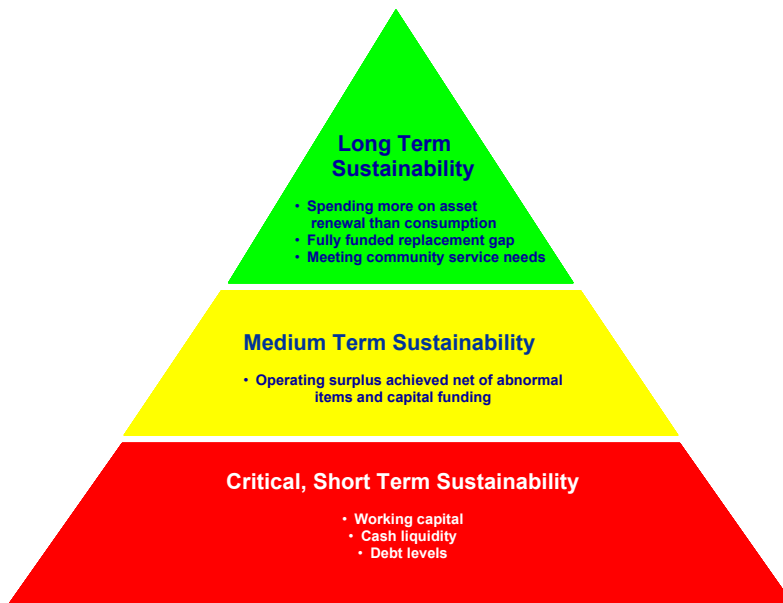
Long Term Sustainability

• Spending more on asset renewal than consumption
• Fully funded replacement gap
• Meeting community service needs

Medium Term Sustainability

• Operating surplus achieved net of abnormal items and capital funding

Critical, Short Term Sustainability

• Working capital
• Cash liquidity
• Debt levels